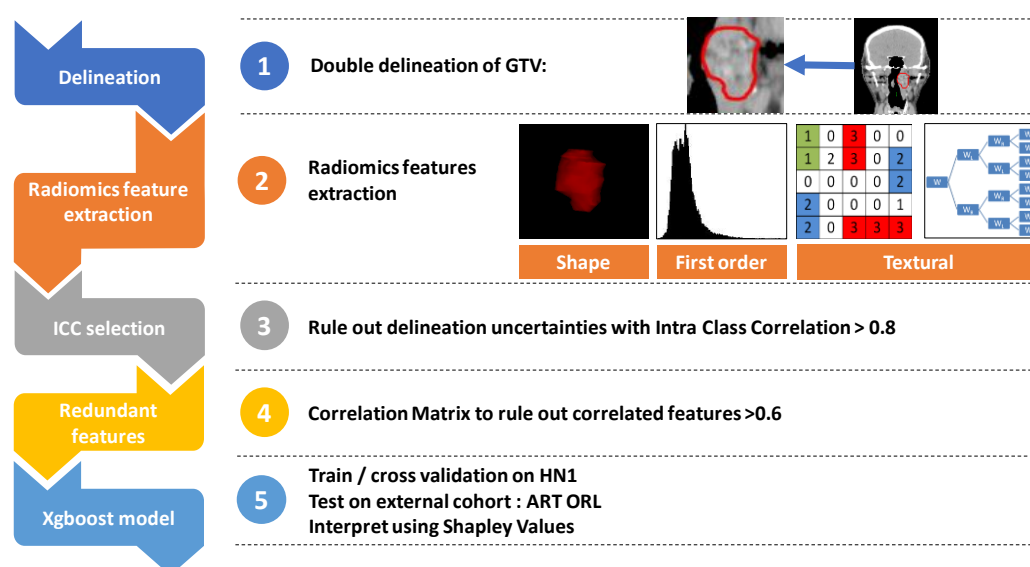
Delineation

1 Double delineation of GTV:

Radiomics feature extraction

2 Radiomics features extraction

| 1 | 0 | 3 | 0 | 0 |
|---|---|---|---|---|
| 1 | 2 | 3 | 0 | 2 |
| 0 | 0 | 0 | 0 | 2 |
| 2 | 0 | 0 | 0 | 1 |
| 2 | 0 | 3 | 3 | 3 |

W W₁ W₁ W₂

Shape First order Textural

ICC selection

3 Rule out delineation uncertainties with Intra Class Correlation > 0.8

Redundant features

4 Correlation Matrix to rule out correlated features >0.6

Xgboost model

5 Train / cross validation on HN1
Test on external cohort : ART ORL
Interpret using Shapley Values